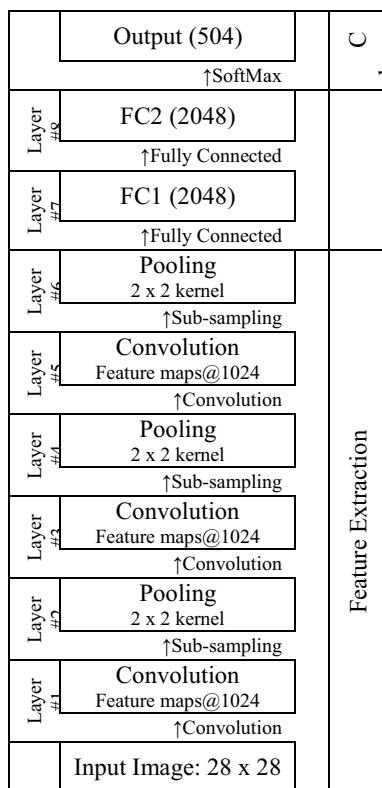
Output (504)
↑SoftMax

Layer #8
FC2 (2048)
↑Fully Connected

Layer #7
FC1 (2048)
↑Fully Connected

Layer #6
Pooling
2 x 2 kernel
↑Sub-sampling

Layer #5
Convolution
Feature maps@1024
↑Convolution

Layer #4
Pooling
2 x 2 kernel
↑Sub-sampling

Layer #3
Convolution
Feature maps@1024
↑Convolution

Layer #2
Pooling
2 x 2 kernel
↑Sub-sampling

Layer #1
Convolution
Feature maps@1024
↑Convolution

Input Image: 28 x 28

C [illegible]

Feature Extraction